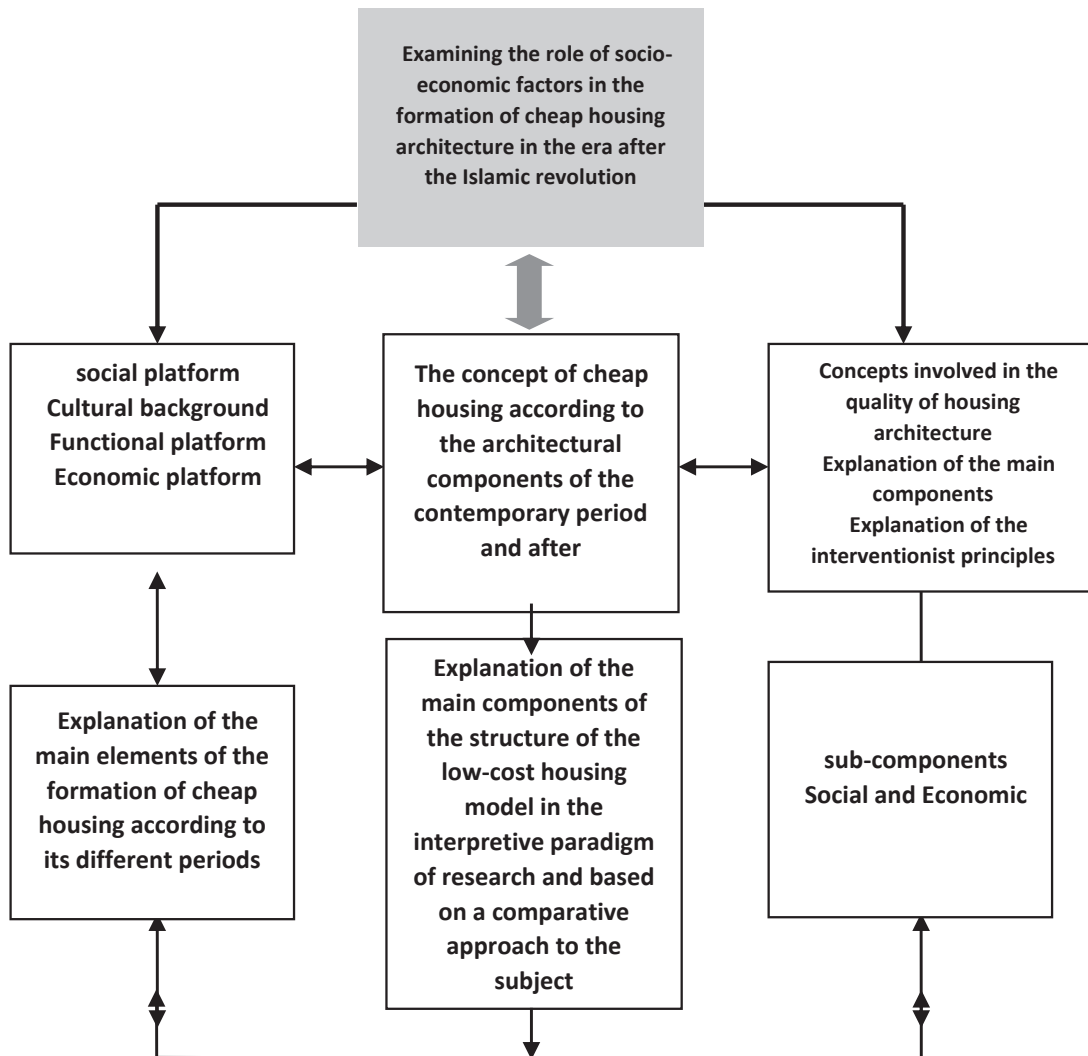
Examining the role of socio-economic factors in the formation of cheap housing architecture in the era after the Islamic revolution

social platform
Cultural background
Functional platform
Economic platform

The concept of cheap housing according to the architectural components of the contemporary period and after

Concepts involved in the quality of housing architecture
Explanation of the main components
Explanation of the interventionist principles

Explanation of the main elements of the formation of cheap housing according to its different periods

Explanation of the main components of the structure of the low-cost housing model in the interpretive paradigm of research and based on a comparative approach to the subject

sub-components
Social and Economic